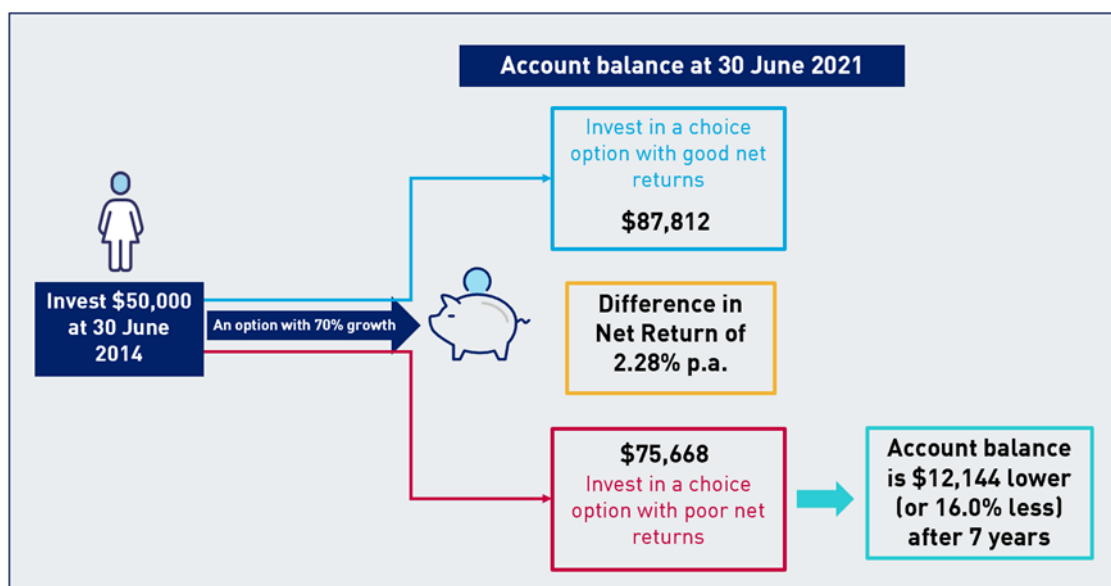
Account balance at 30 June 2021

Invest $50,000 at 30 June 2014

An option with 70% growth

Invest in a choice option with good net returns

$87,812

Difference in Net Return of 2.28% p.a.

$75,668

Invest in a choice option with poor net returns

Account balance is $12,144 lower (or 16.0% less) after 7 years